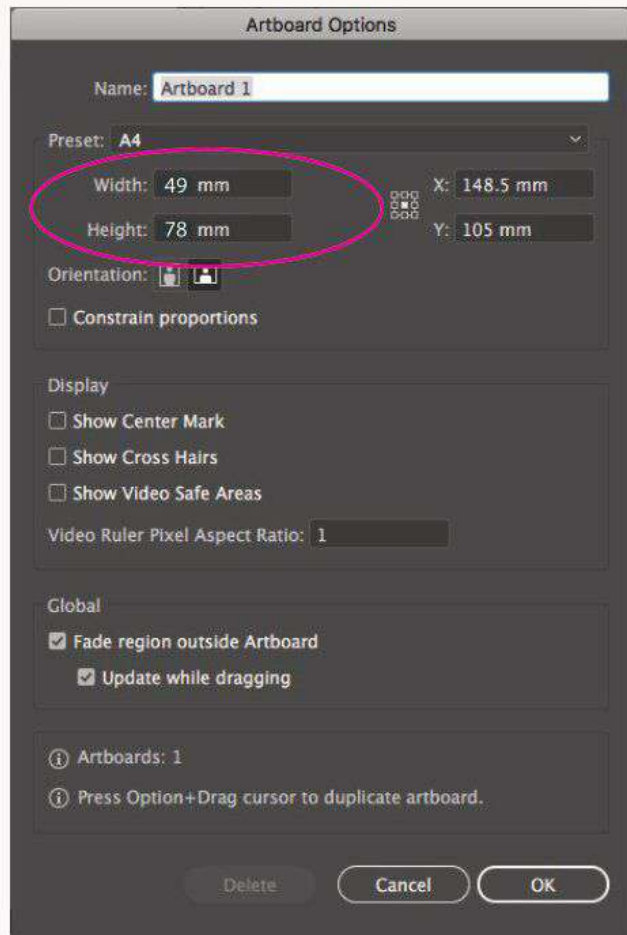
Artboard Options

Name: Artboard 1

Preset: A4

Width: 49 mm

Height: 78 mm

X: 148.5 mm

Y: 105 mm

Orientation:

Constrain proportions

Display

Show Center Mark

Show Cross Hairs

Show Video Safe Areas

Video Ruler Pixel Aspect Ratio: 1

Global

Fade region outside Artboard

Update while dragging

Artboards: 1

Press Option+Drag cursor to duplicate artboard.

Delete

Cancel

OK